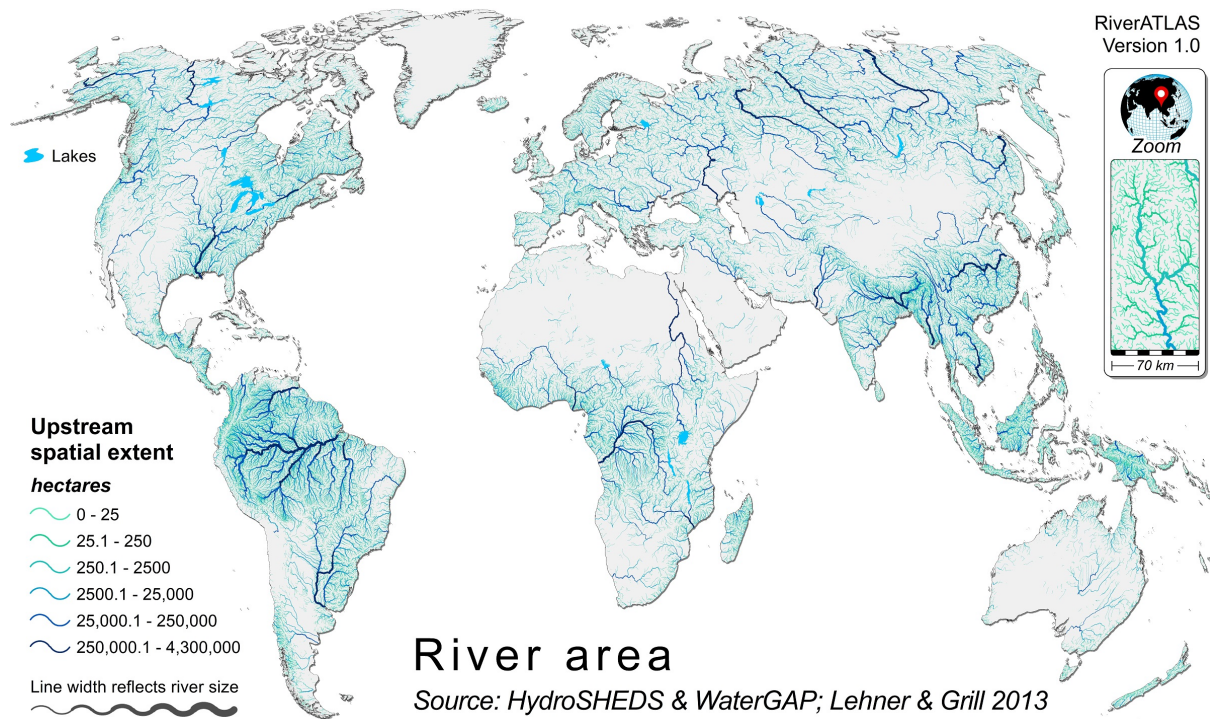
RiverATLAS
Version 1.0

Zoom

70 km

Lakes

Upstream spatial extent
hectares
0 - 25
25.1 - 250
250.1 - 2500
2500.1 - 25,000
25,000.1 - 250,000
250,000.1 - 4,300,000

Line width reflects river size

River area
Source: HydroSHEDS & WaterGAP; Lehner & Grill 2013